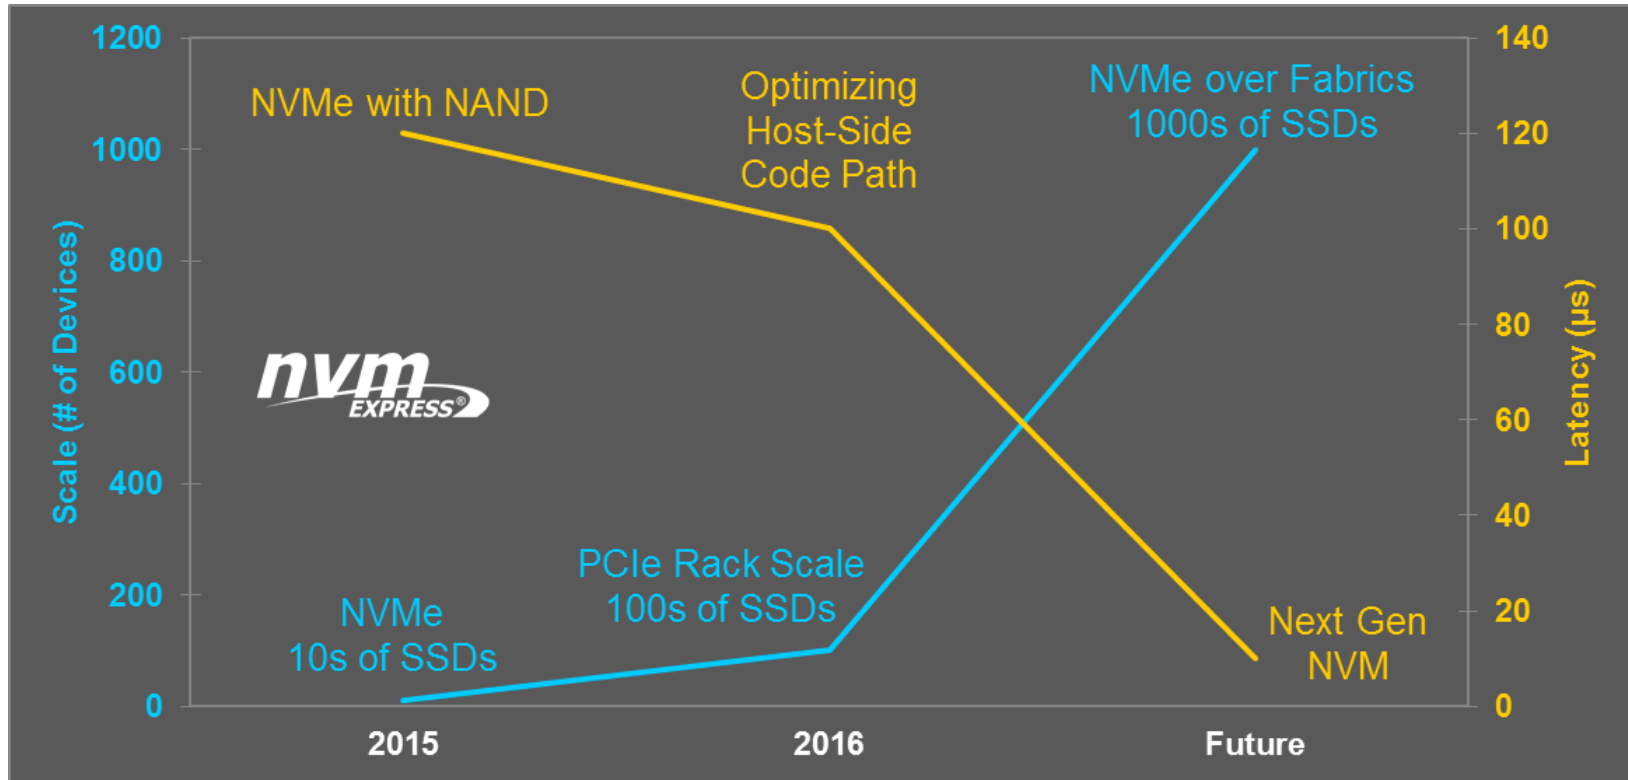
1200
1000
800
600
400
200
0

Scale (# of Devices)

140
120
100
80
60
40
20
0

Latency (µs)

NVMe with NAND

Optimizing Host-Side Code Path

NVMe over Fabrics 1000s of SSDs

nvm EXPRESS®

PCIe Rack Scale 100s of SSDs

NVMe 10s of SSDs

Next Gen NVM

2015
2016
Future